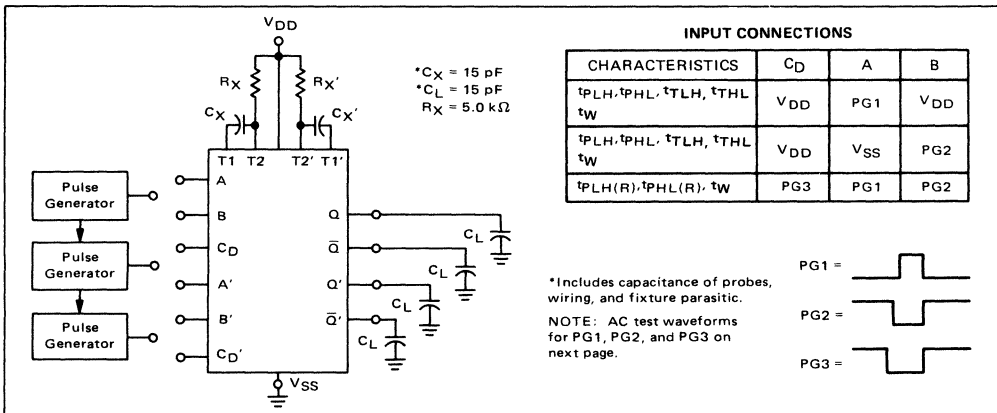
$V_{DD}$

$R_X$ $R_X'$

$C_X$ $C_X'$

T1 T2 T2' T1'

*$C_X$ = 15 pF
*$C_L$ = 15 pF
$R_X$ = 5.0 kΩ

Pulse Generator

Pulse Generator

Pulse Generator

A
B
$C_D$
A'
B'
$C_D'$

Q
$\overline{Q}$
Q'
$\overline{Q}'$

$C_L$
$C_L$
$C_L$
$C_L$

$V_{SS}$

INPUT CONNECTIONS

| CHARACTERISTICS | $C_D$ | A | B |
|---|---|---|---|
| $t_{PLH}$, $t_{PHL}$, $t_{TLH}$, $t_{THL}$ $t_W$ | $V_{DD}$ | PG1 | $V_{DD}$ |
| $t_{PLH}$, $t_{PHL}$, $t_{TLH}$, $t_{THL}$ $t_W$ | $V_{DD}$ | $V_{SS}$ | PG2 |
| $t_{PLH(R)}$, $t_{PHL(R)}$, $t_W$ | PG3 | PG1 | PG2 |

*Includes capacitance of probes, wiring, and fixture parasitic.

NOTE: AC test waveforms for PG1, PG2, and PG3 on next page.

PG1 =

PG2 =

PG3 =